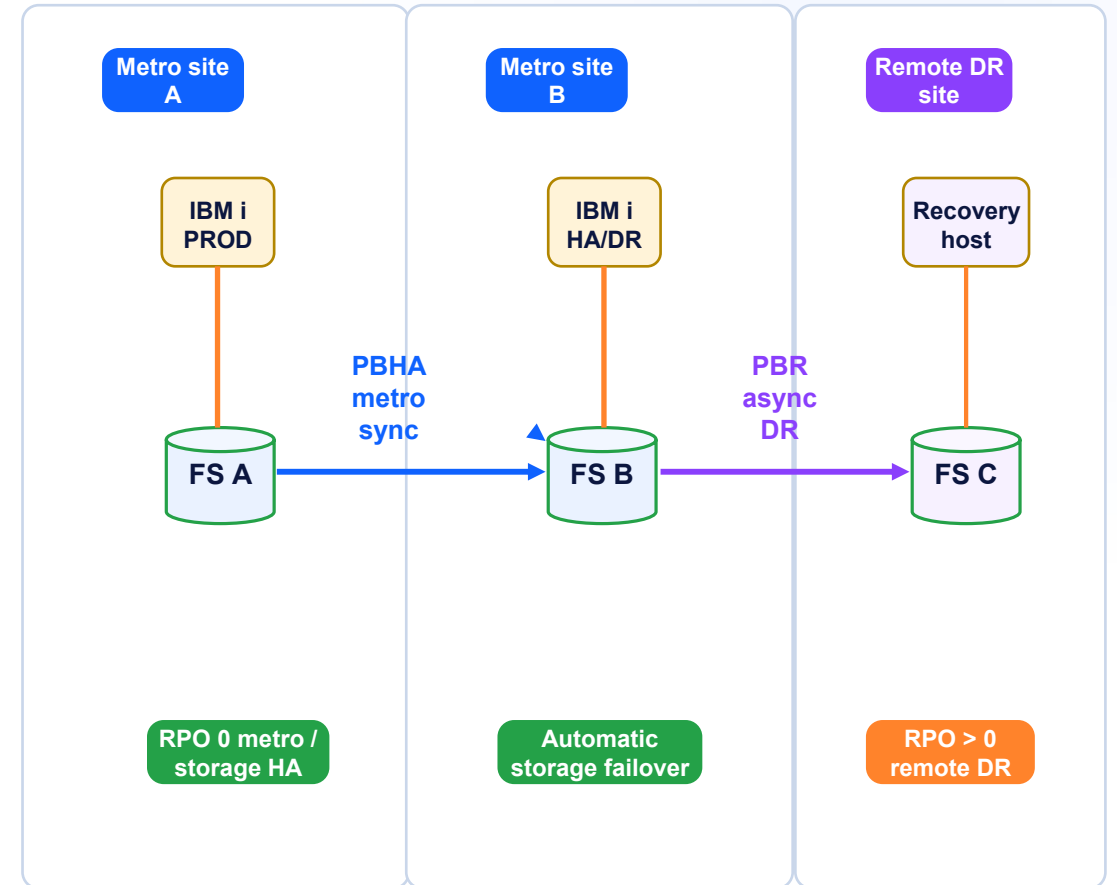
Metro site A

Metro site B

Remote DR site

IBM i PROD

IBM i HA/DR

Recovery host

PBHA metro sync

PBR async DR

FS A

FS B

FS C

RPO 0 metro / storage HA

Automatic storage failover

RPO > 0 remote DR